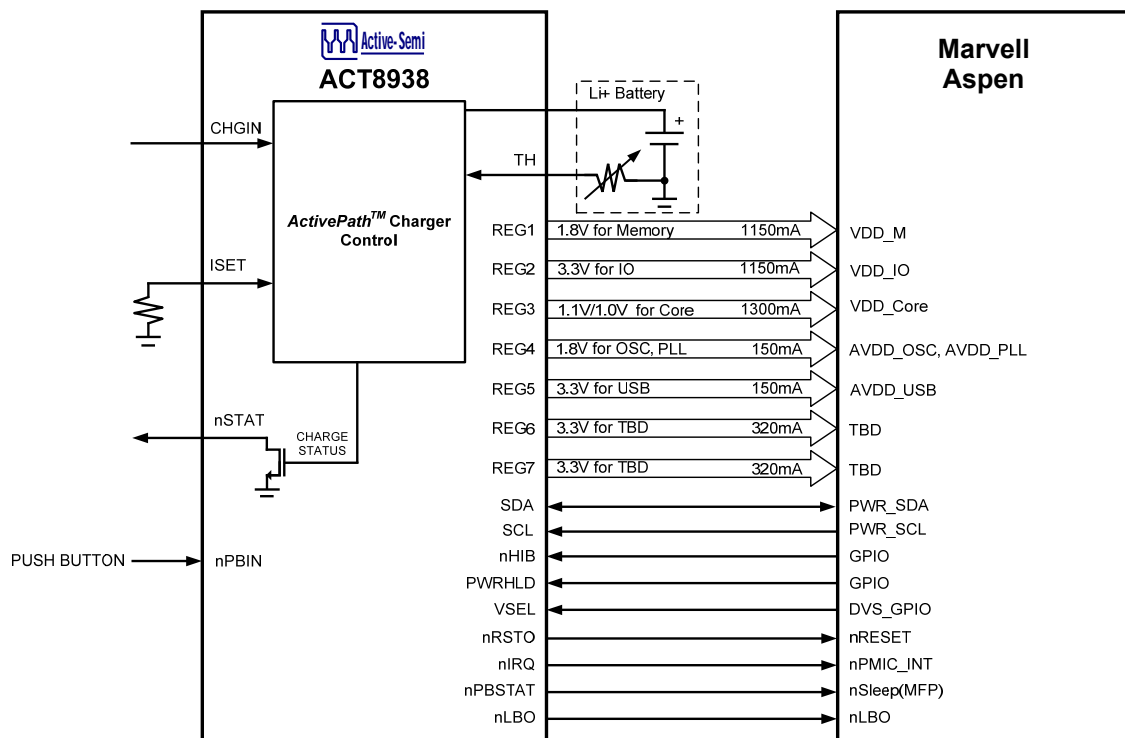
Active-Semi
ACT8938

Marvell
Aspen

Li+ Battery
+

CHGIN
TH

$ActivePath^{TM}$ Charger Control

ISET

REG1 1.8V for Memory 1150mA VDD_M
REG2 3.3V for IO 1150mA VDD_IO
REG3 1.1V/1.0V for Core 1300mA VDD_Core
REG4 1.8V for OSC, PLL 150mA AVDD_OSC, AVDD_PLL
REG5 3.3V for USB 150mA AVDD_USB
REG6 3.3V for TBD 320mA TBD
REG7 3.3V for TBD 320mA TBD

nSTAT
CHARGE STATUS

SDA PWR_SDA
SCL PWR_SCL
PUSH BUTTON nPBIN
nHIB GPIO
PWRHLD GPIO
VSEL DVS_GPIO
nRSTO nRESET
nIRQ nPMIC_INT
nPBSTAT nSleep(MFP)
nLBO nLBO